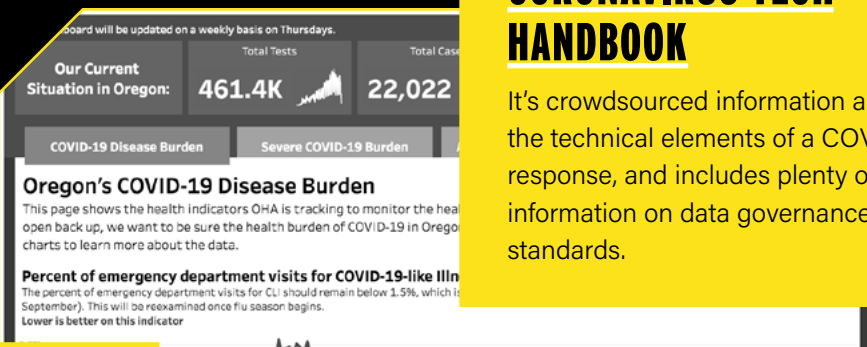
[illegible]board will be updated on a weekly basis on Thursdays.

Our Current Situation in Oregon:

Total Tests
461.4K

Total Case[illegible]
22,022

COVID-19 Disease Burden

Severe COVID-19 Burden

Oregon's COVID-19 Disease Burden

This page shows the health indicators OHA is tracking to monitor the heal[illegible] open back up, we want to be sure the health burden of COVID-19 in Orego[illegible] charts to learn more about the data.

Percent of emergency department visits for COVID-19-like Illn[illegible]

The percent of emergency department visits for CLI should remain below 1.5%, which is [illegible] September). This will be reexamined once flu season begins.

Lower is better on this indicator

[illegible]
HANDBOOK

It's crowdsourced information a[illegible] the technical elements of a COV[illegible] response, and includes plenty o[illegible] information on data governance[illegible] standards.